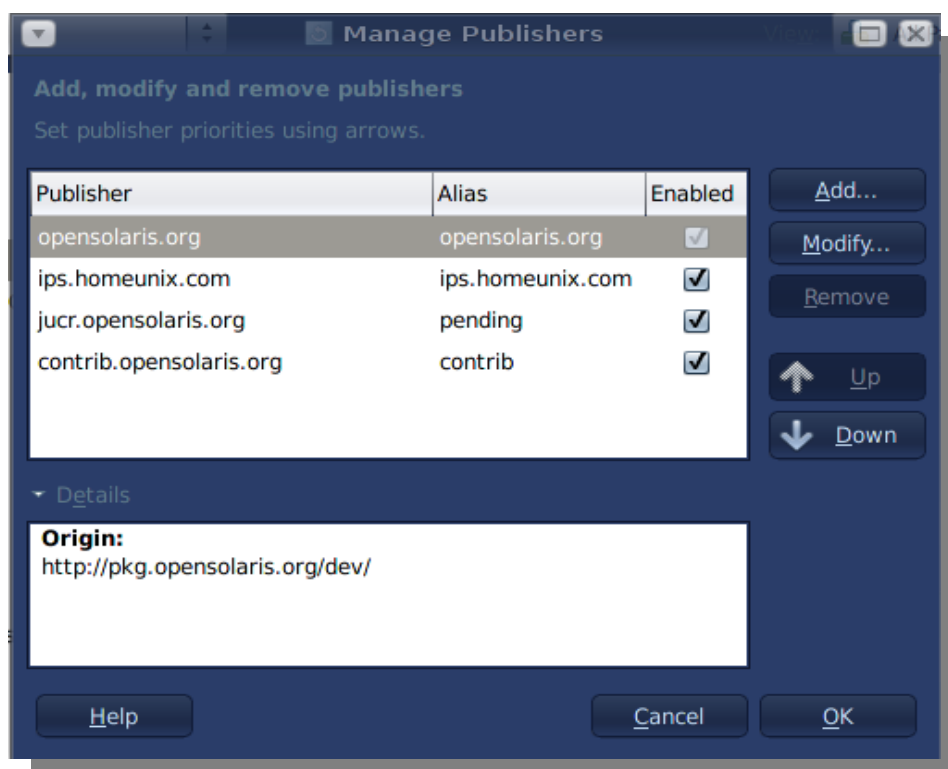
Manage Publishers

View

Add, modify and remove publishers

Set publisher priorities using arrows.

| Publisher | Alias | Enabled |
|---|---|---|
| opensolaris.org | opensolaris.org | ☑ |
| ips.homeunix.com | ips.homeunix.com | ☑ |
| jucr.opensolaris.org | pending | ☑ |
| contrib.opensolaris.org | contrib | ☑ |

Add...

Modify...

Remove

Up

Down

Details

**Origin:**
http://pkg.opensolaris.org/dev/

Help

Cancel

OK